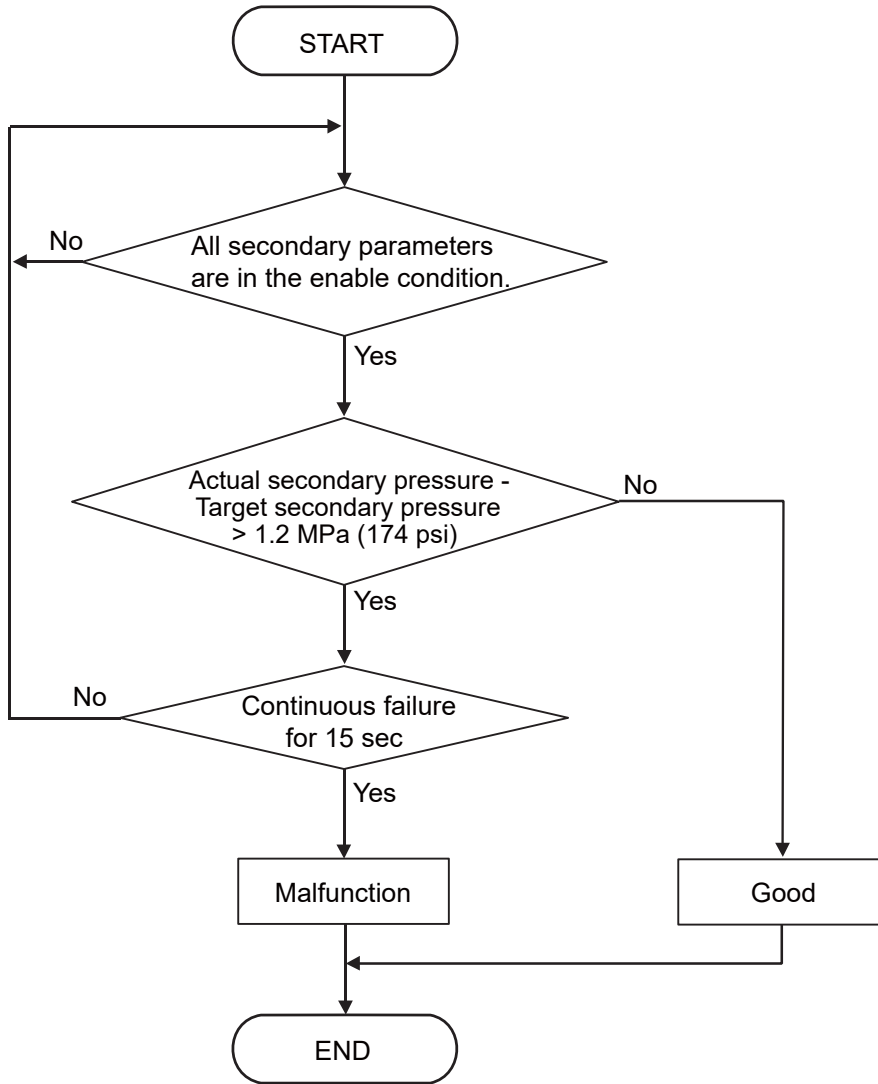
START

No

All secondary parameters are in the enable condition.

Yes

Actual secondary pressure - Target secondary pressure > 1.2 MPa (174 psi)

No

Yes

No

Continuous failure for 15 sec

Yes

Malfunction

Good

END